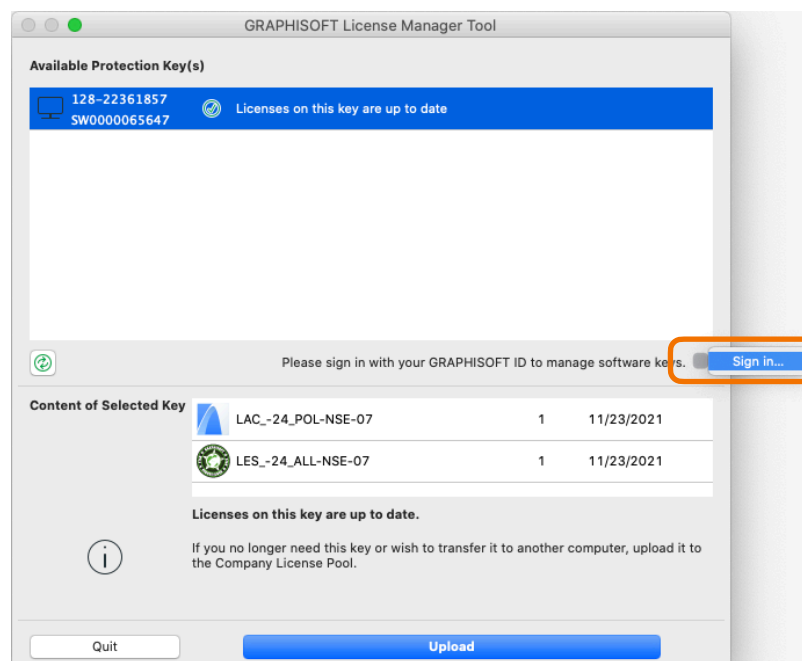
GRAPHISOFT License Manager Tool

Available Protection Key(s)

128-22361857
SW0000065647

Licenses on this key are up to date

Please sign in with your GRAPHISOFT ID to manage software keys.

Sign in...

Content of Selected Key

| | | |
|---|---|---|
| LAC_-24_POL-NSE-07 | 1 | 11/23/2021 |
| LES_-24_ALL-NSE-07 | 1 | 11/23/2021 |

Licenses on this key are up to date.

If you no longer need this key or wish to transfer it to another computer, upload it to the Company License Pool.

Quit

Upload